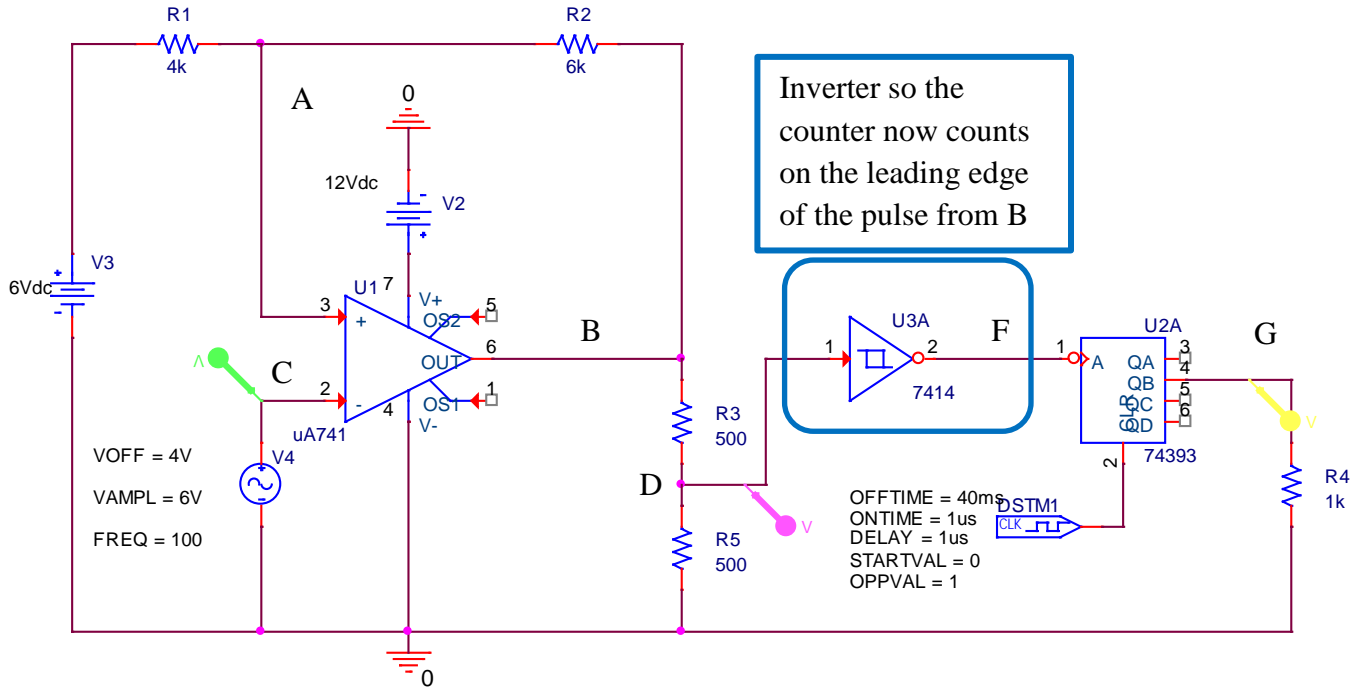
R1
4k
R2
6k
A
0
12Vdc
V2
Inverter so the counter now counts on the leading edge of the pulse from B
6Vdc
V3
U1
7
V+
5
OS2
3
+
B
6
OUT
U3A
1
2
7414
F
1
A
U2A
QA
3
QB
4
QC
5
QD
6
CLR
G
C
2
-
4
OS1
1
uA741
V-
V4
VOFF = 4V
VAMPL = 6V
FREQ = 100
R3
500
D
R5
500
V
OFFTIME = 40ms
ONTIME = 1us
DELAY = 1us
STARTVAL = 0
OPPVAL = 1
DSTM1
CLK
2
74393
V
R4
1k
0